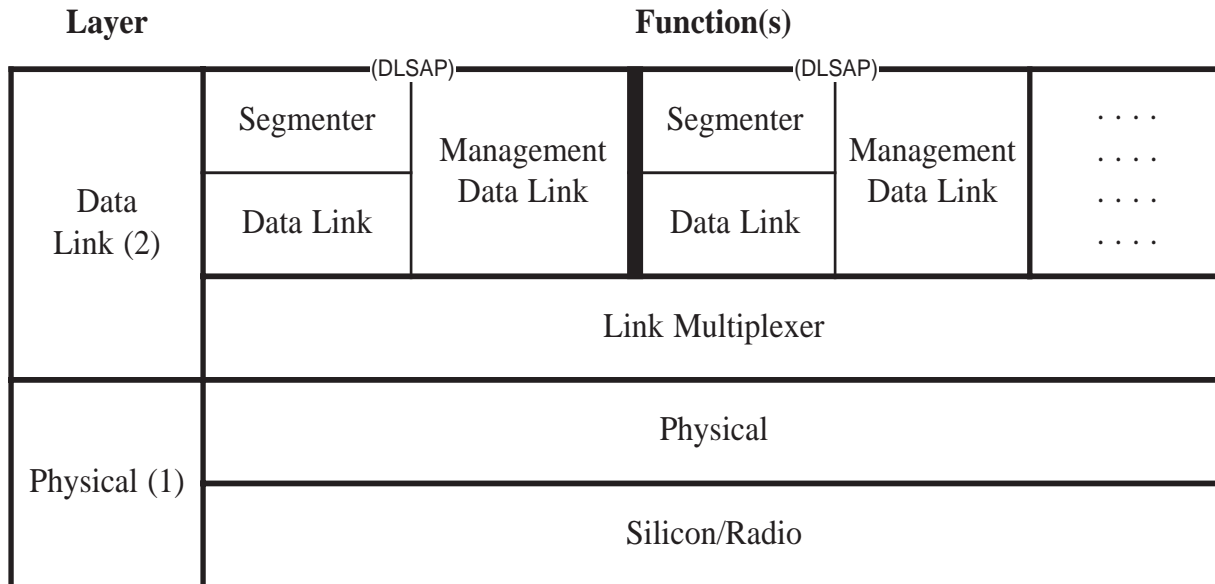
| Layer | Function(s) | | | | |
|---|---|---|---|---|---|
| | (DLSAP) | | (DLSAP) | | |
| Data Link (2) | Segmenter | Management Data Link | Segmenter | Management Data Link | . . . . |
| | Data Link | | Data Link | | . . . . |
| | Link Multiplexer | | | | |
| Physical (1) | Physical | | | | |
| | Silicon/Radio | | | | |